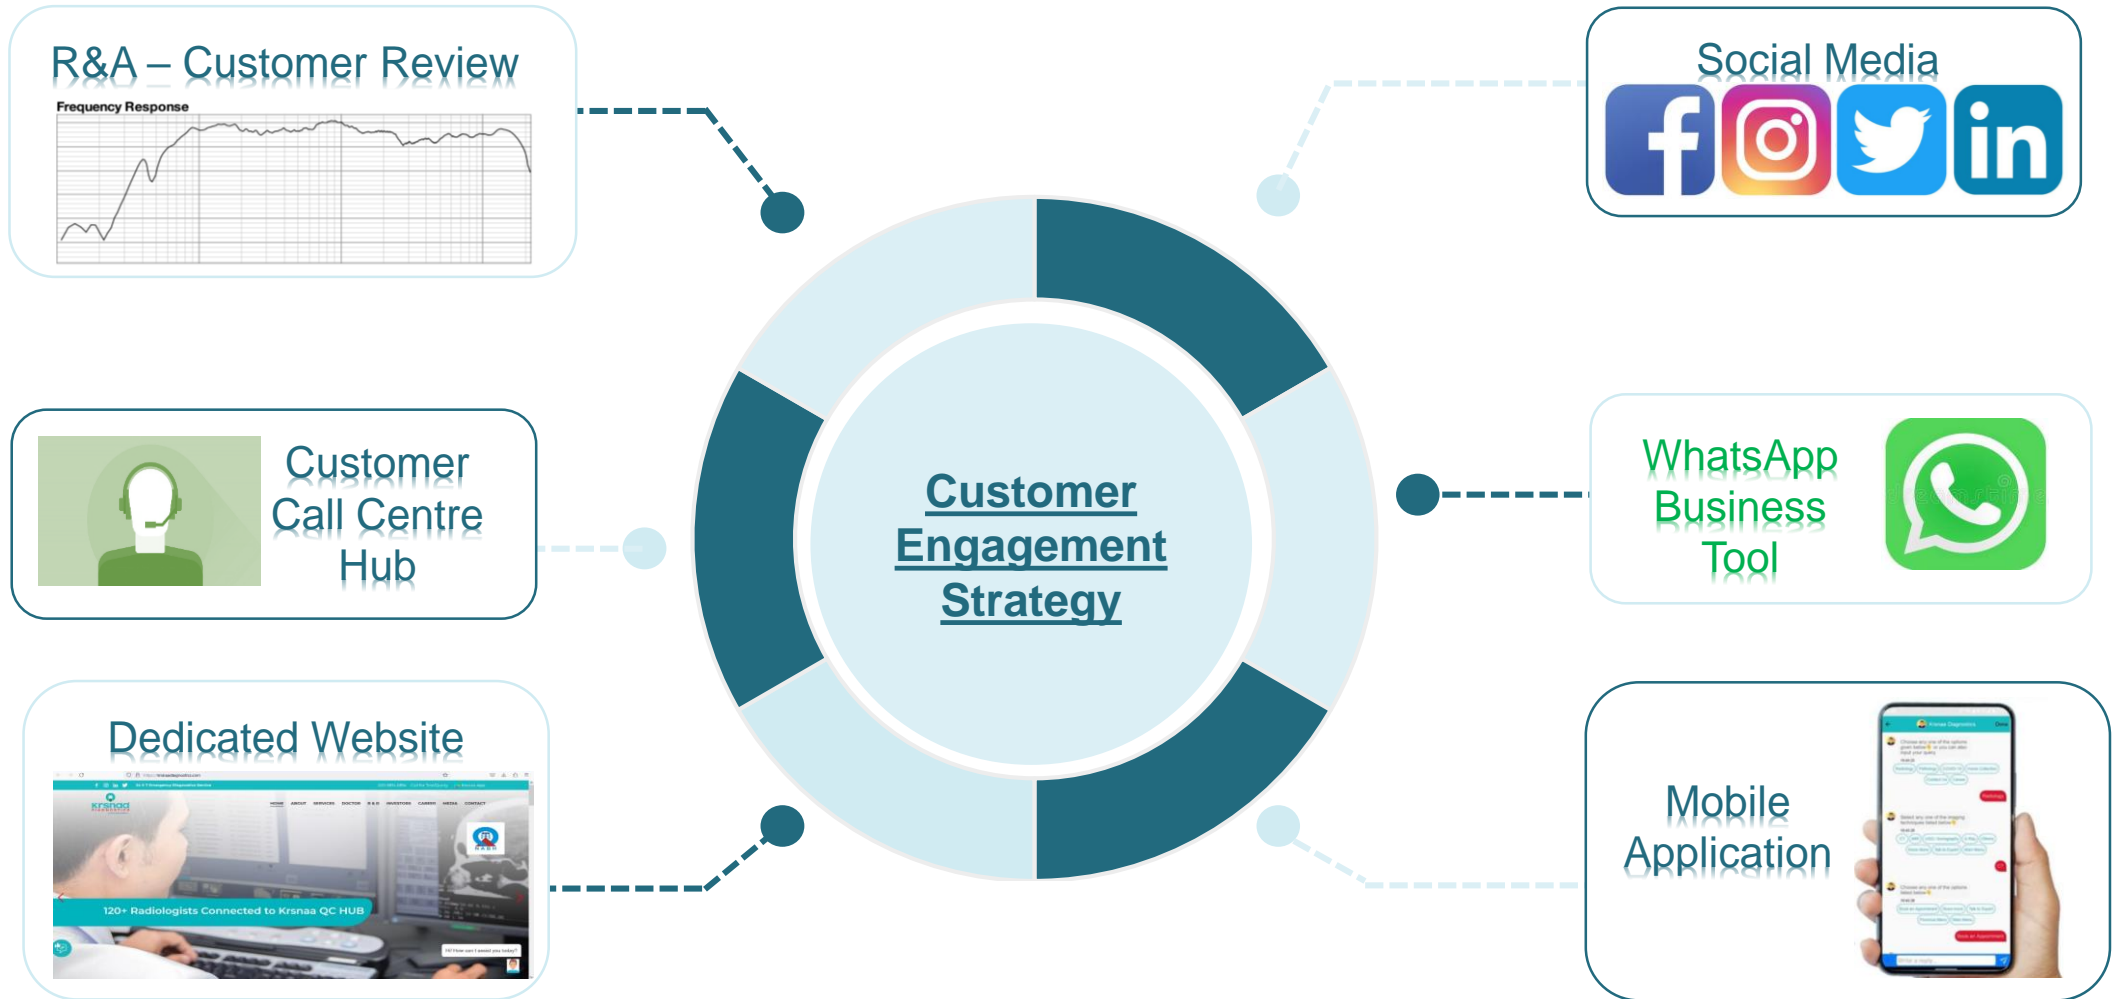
R&A – Customer Review

Frequency Response

Social Media

Customer Call Centre Hub

Customer Engagement Strategy

WhatsApp Business Tool

Dedicated Website

krsnaa

120+ Radiologists Connected to Krsnaa QC HUB

Mobile Application